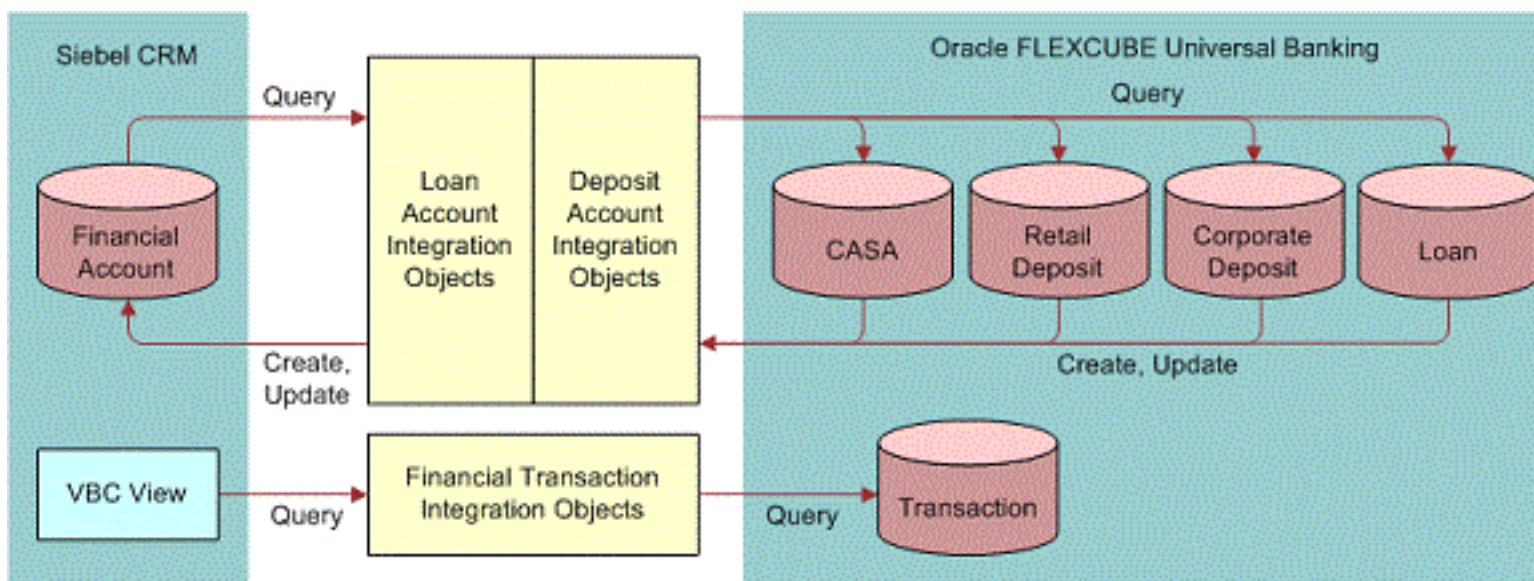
Siebel CRM

Query

Financial Account

Create, Update

Loan Account Integration Objects

Deposit Account Integration Objects

Oracle FLEXCUBE Universal Banking

Query

CASA

Retail Deposit

Corporate Deposit

Loan

Create, Update

VBC View

Query

Financial Transaction Integration Objects

Query

Transaction